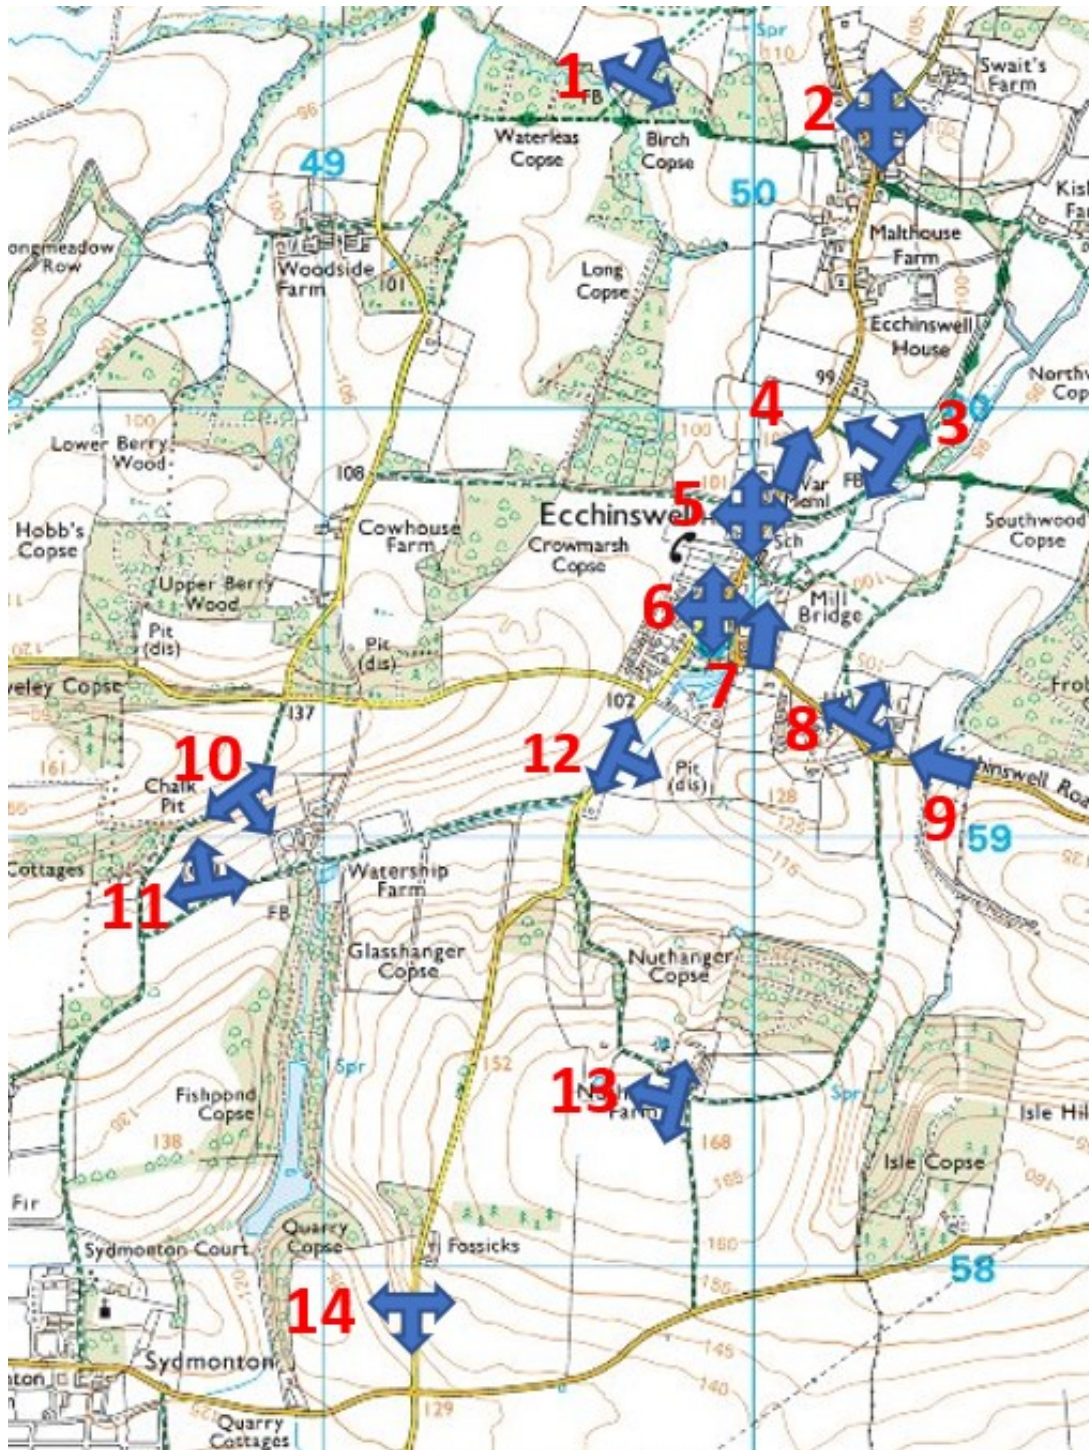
1
FB
Waterleas Copse
Birch Copse
Spr
110
2
Swait's Farm
Kis Fa
49
50
96
ongmeadow Row
Woodside Farm
101
Long Copse
Malthouse Farm
Ecchinswell House
100
99
North Cop
4
3
Lower Berry Wood
100
108
Var Meml
FB
5
Ecchinswell
Southwood Copse
Hobb's Copse
Cowhouse Farm
Crowmarsh Copse
Sch
Upper Berry Wood
6
Mill Bridge
Pit (dis)
Pit (dis)
eley Copse
7
102
137
Frol
8
10
12
161
Chalk Pit
Pit (dis)
128
9
nswell Roa
59
Cottages
Watership Farm
11
FB
Glasshanger Copse
Nuthanger Copse
Spr
152
13
Farm
Spr
Isle Hil
Fishpond Copse
168
138
Isle Copse
Fir
Quarry Copse
Fossicks
Sydmonton Court
160
58
14
150
145
Sydmonton
140
nton
Quarry Cottages
129